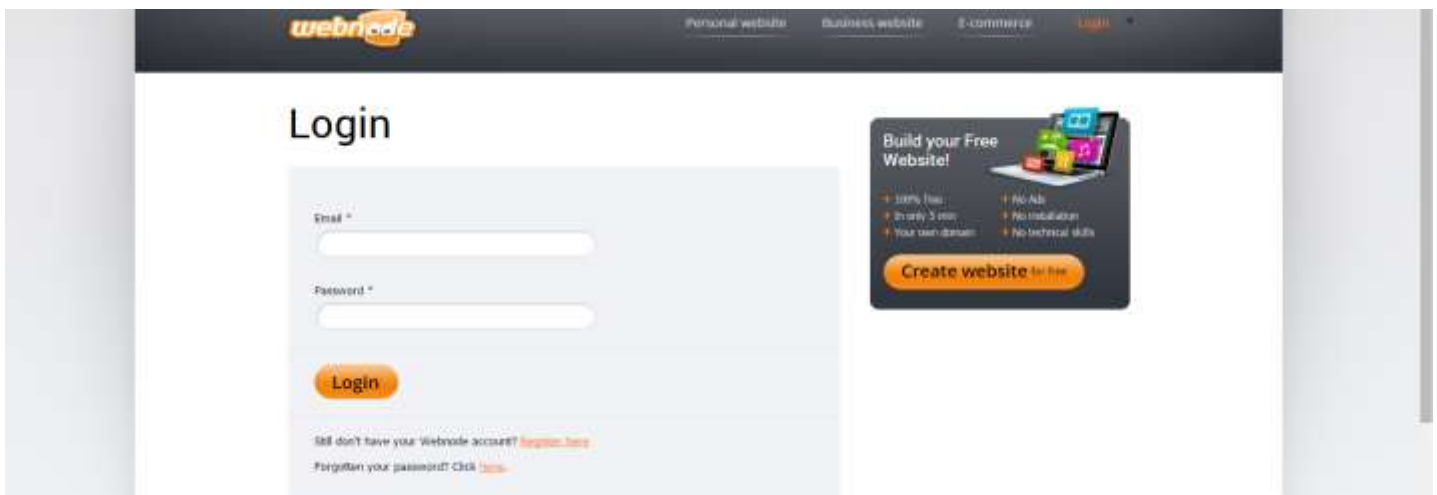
webnode

Personal website Business website E-commerce Login

Login

Email *

Password *

Login

Still don't have your Webnode account? Register here

Forgotten your password? Click here.

Build your Free Website!

100% Free
In only 5 min
Your own domain
No Ads
No installation
No technical skills

Create website for free